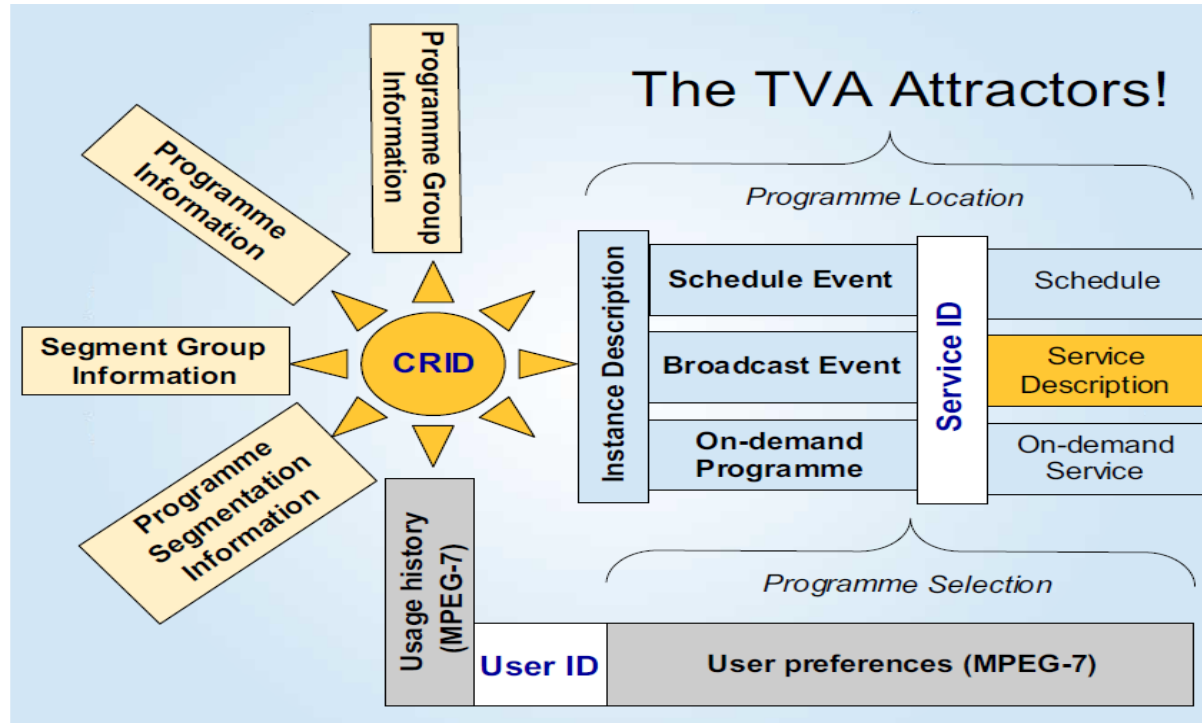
The TVA Attractors!

Programme Group Information

Programme Information

Segment Group Information

Programme Segmentation Information

CRID

Programme Location

Instance Description

Schedule Event

Broadcast Event

On-demand Programme

Service ID

Schedule

Service Description

On-demand Service

Programme Selection

Usage history (MPEG-7)

User ID

User preferences (MPEG-7)